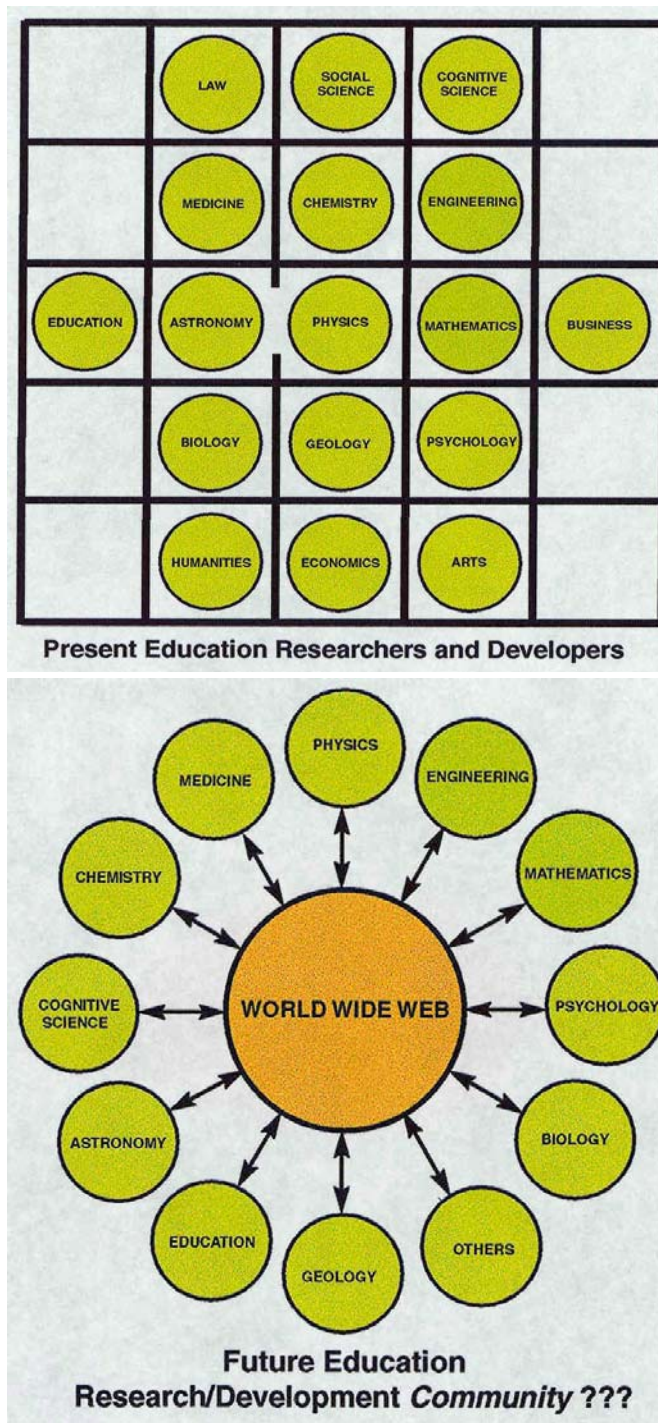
LAW
SOCIAL SCIENCE
COGNITIVE SCIENCE
MEDICINE
CHEMISTRY
ENGINEERING
EDUCATION
ASTRONOMY
PHYSICS
MATHEMATICS
BUSINESS
BIOLOGY
GEOLOGY
PSYCHOLOGY
HUMANITIES
ECONOMICS
ARTS

Present Education Researchers and Developers

PHYSICS
MEDICINE
ENGINEERING
CHEMISTRY
MATHEMATICS
COGNITIVE SCIENCE
WORLD WIDE WEB
PSYCHOLOGY
ASTRONOMY
BIOLOGY
EDUCATION
GEOLOGY
OTHERS

Future Education Research/Development *Community* ???